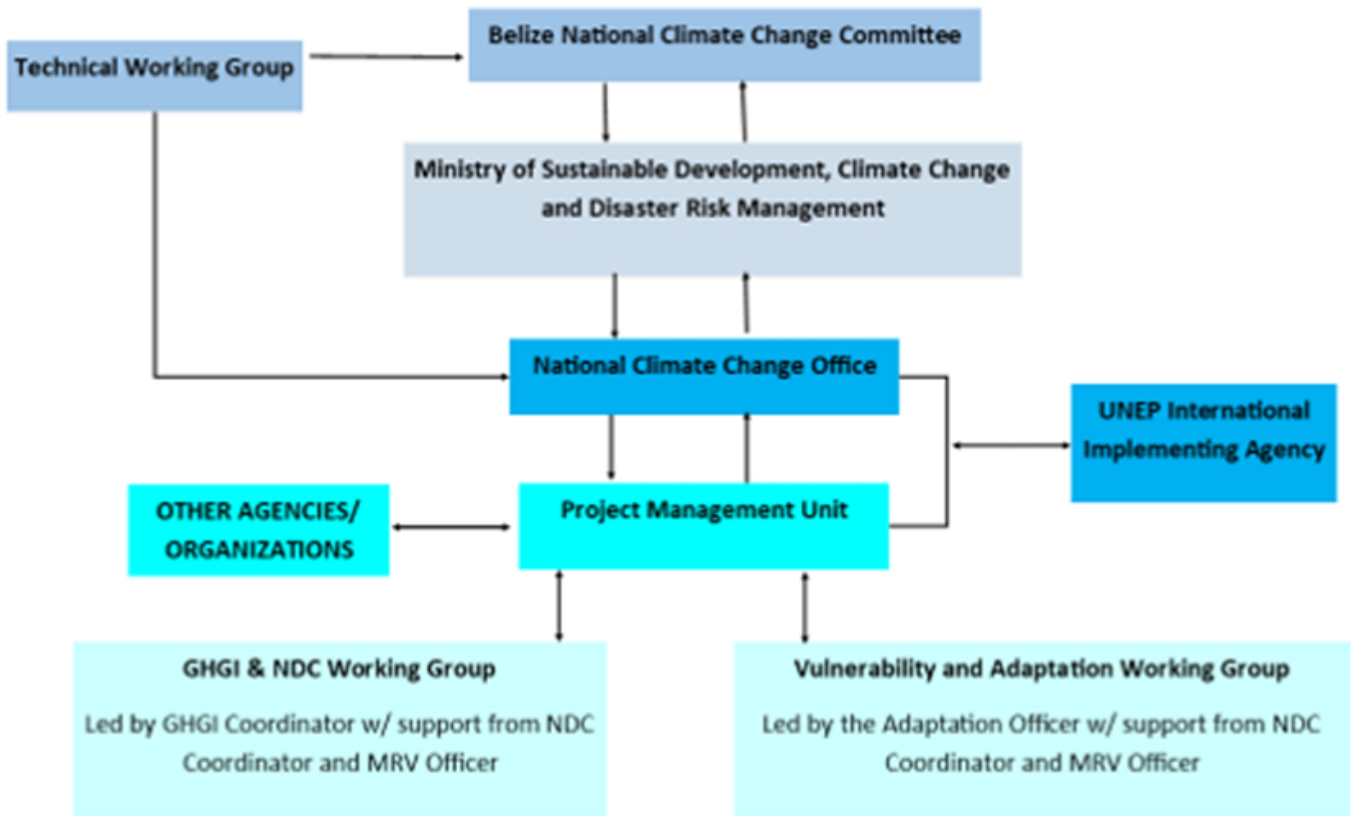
Technical Working Group

Belize National Climate Change Committee

Ministry of Sustainable Development, Climate Change and Disaster Risk Management

National Climate Change Office

UNEP International Implementing Agency

OTHER AGENCIES/ ORGANIZATIONS

Project Management Unit

GHGI & NDC Working Group

Led by GHGI Coordinator w/ support from NDC Coordinator and MRV Officer

Vulnerability and Adaptation Working Group

Led by the Adaptation Officer w/ support from NDC Coordinator and MRV Officer